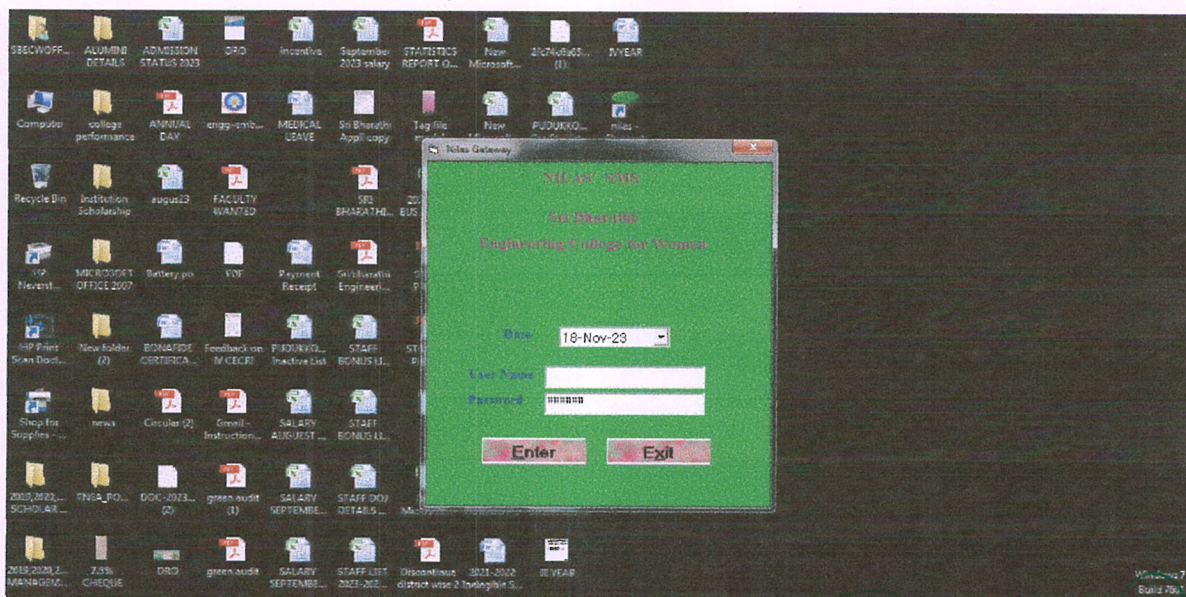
SBECWOFF... ALUMNI DETAILS ADMISSION STATUS 2023 DRD Incentive September 2023 salary STATISTICS REPORT O... New Microsoft... 2fc74d9a03... (1) IVYEAR

Computer college performance ANNUAL DAY engg-smb... MEDICAL LEAVE Sri Bharathi Appli copy Tag file New PUDUKKO... nilas -

Recycle Bin Institution Scholarship augus23 FACULTY WANTED SBI BHARATHI... BUS

HP Neverst... MICROSOFT OFFICE 2007 Battery.po PDF Payment Receipt Sri bharathi Engineeri...

HP Print Scan Doct... Newfolder (2) BONAFIDE CERTIFICA... Feedback on IV CECRI PUDUKKO... Inactive List STAFF BONUS LI...

Shop for Supplies -... news Circular (2) Gmail - Instruction... SALARY AUGUEST ... STAFF BONUS LI...

2019,2022... SCHOLAR... TNSA_PO... DOC-2023... (2) green audit (1) SALARY SEPTEMBE... STAFF DOJ DETAILS...

2019,2020_2... MANAGEM... 7.5% CHEQUE DRD green.audit SALARY SEPTEMBE... STAFF LIST 2023-202... Discontinue district wise 2 Ineligible S... 2021-2022 III YEAR

Nilas Gateway

NILAS' SMS

Sri Bharathi

Engineering College for Women

Date 18-Nov-23

User Name

Password ******

Enter Exit

Windows 7
Build 7601